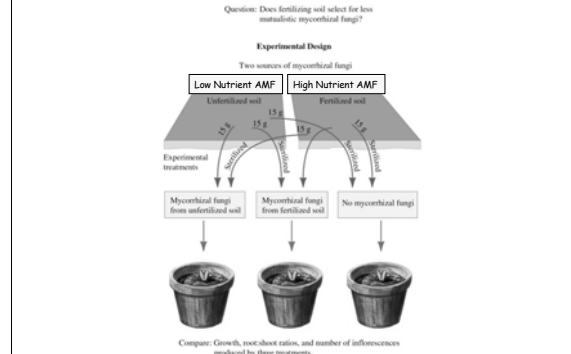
Question: Does fertilizing soil select for less mutualistic mycorrhizal fungi?

Experimental Design

Two sources of mycorrhizal fungi

Low Nutrient AMF

High Nutrient AMF

Unfertilized soil

Fertilized soil

15 g

15 g

15 g

15 g

15 g

Sterilized

Sterilized

Sterilized

Sterilized

Experimental treatments

Mycorrhizal fungi from unfertilized soil

Mycorrhizal fungi from fertilized soil

No mycorrhizal fungi

Compare: Growth, root:shoot ratios, and number of inflorescences produced by three treatments